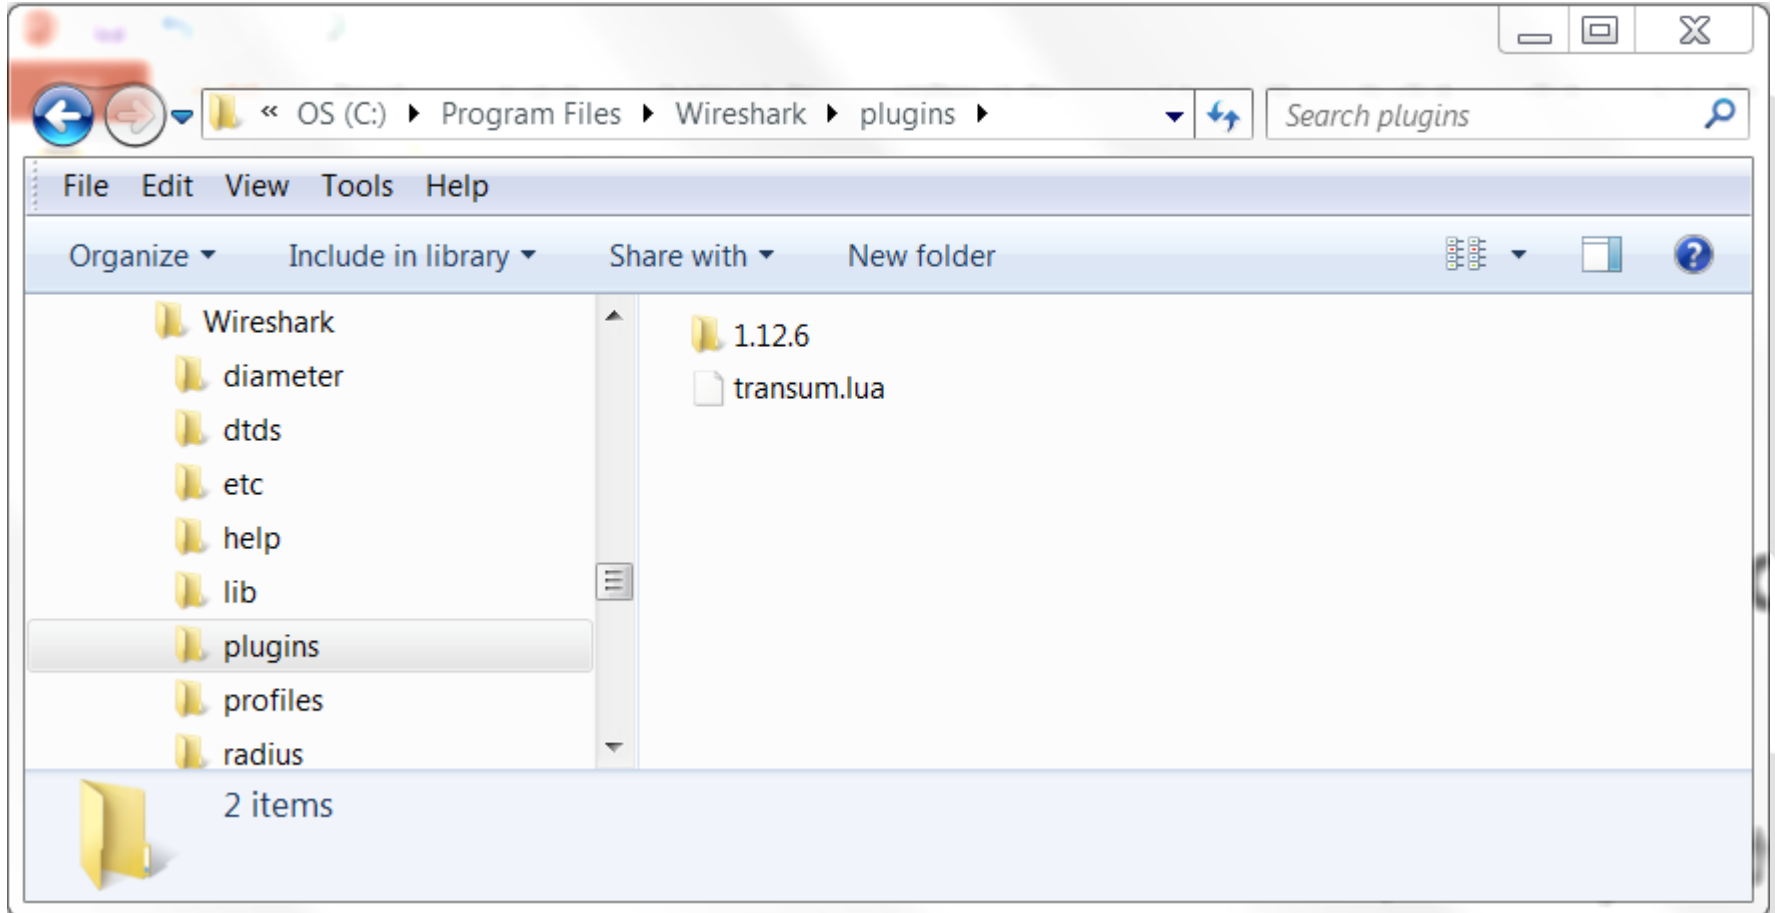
« OS (C:) ▸ Program Files ▸ Wireshark ▸ plugins ▸

Search plugins

File Edit View Tools Help

Organize ▾ Include in library ▾ Share with ▾ New folder

Wireshark
diameter
dtds
etc
help
lib
plugins
profiles
radius

1.12.6
transum.lua

2 items